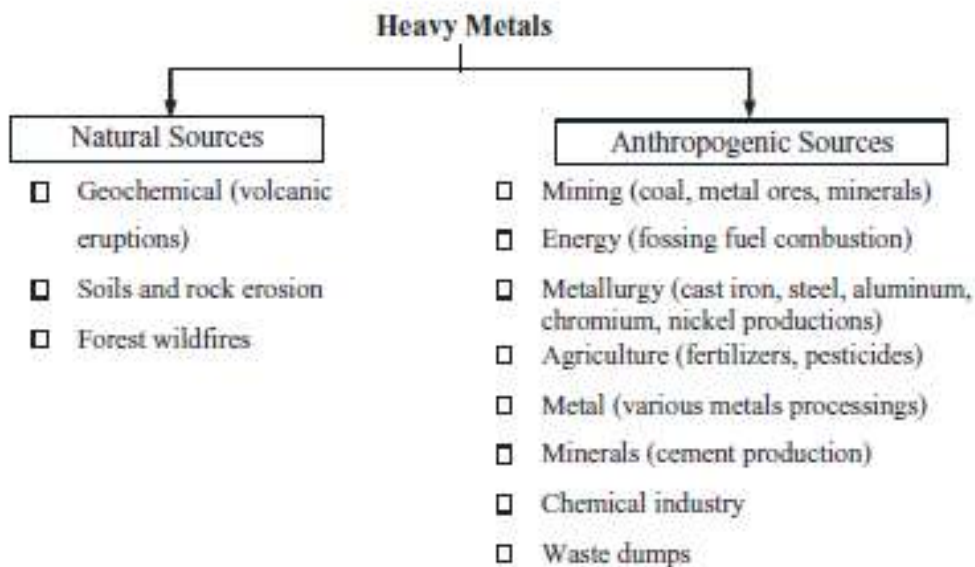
Heavy Metals

Natural Sources

□ Geochemical (volcanic eruptions)
□ Soils and rock erosion
□ Forest wildfires

Anthropogenic Sources

□ Mining (coal, metal ores, minerals)
□ Energy (fossing fuel combustion)
□ Metallurgy (cast iron, steel, aluminum, chromium, nickel productions)
□ Agriculture (fertilizers, pesticides)
□ Metal (various metals processings)
□ Minerals (cement production)
□ Chemical industry
□ Waste dumps